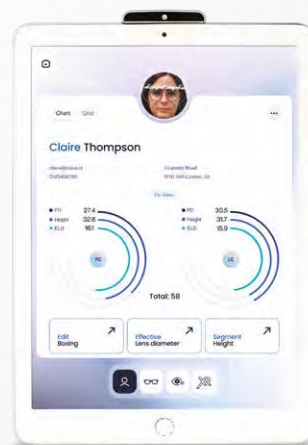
Chart Grid

...

Claire Thompson

claire@claire.ch
0123456789

1 Lorem Road
1010 Hill London, CA

Eye Data

PD 27.4
Height 32.6
ELD 18.1

RE

PD 30.5
Height 31.7
ELD 15.9

LE

Total: 58

Edit
Boxing

Effective
Lens diameter

Segment
Height